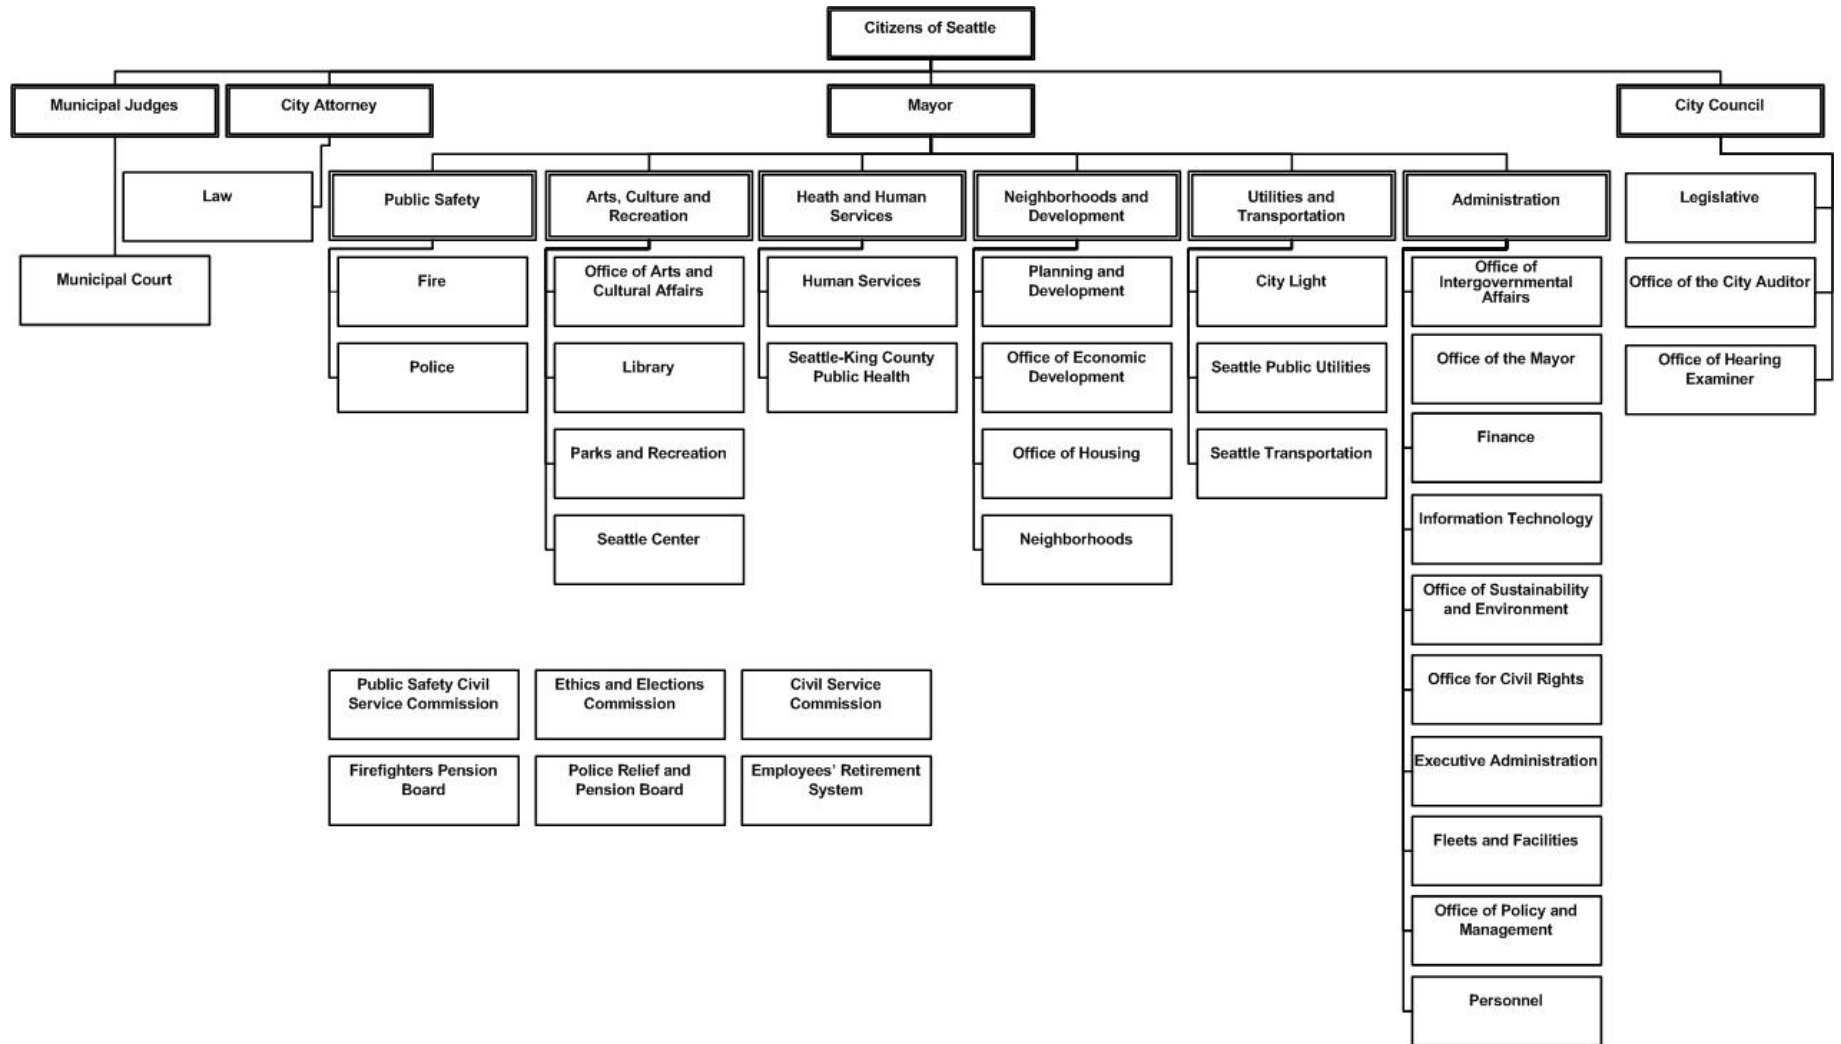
Citizens of Seattle

Municipal Judges

City Attorney

Mayor

City Council

Law

Municipal Court

Public Safety

Fire

Police

Arts, Culture and Recreation

Office of Arts and Cultural Affairs

Library

Parks and Recreation

Seattle Center

Heath and Human Services

Human Services

Seattle-King County Public Health

Neighborhoods and Development

Planning and Development

Office of Economic Development

Office of Housing

Neighborhoods

Utilities and Transportation

City Light

Seattle Public Utilities

Seattle Transportation

Administration

Office of Intergovernmental Affairs

Office of the Mayor

Finance

Information Technology

Office of Sustainability and Environment

Office for Civil Rights

Executive Administration

Fleets and Facilities

Office of Policy and Management

Personnel

Legislative

Office of the City Auditor

Office of Hearing Examiner

Public Safety Civil Service Commission

Ethics and Elections Commission

Civil Service Commission

Firefighters Pension Board

Police Relief and Pension Board

Employees' Retirement System